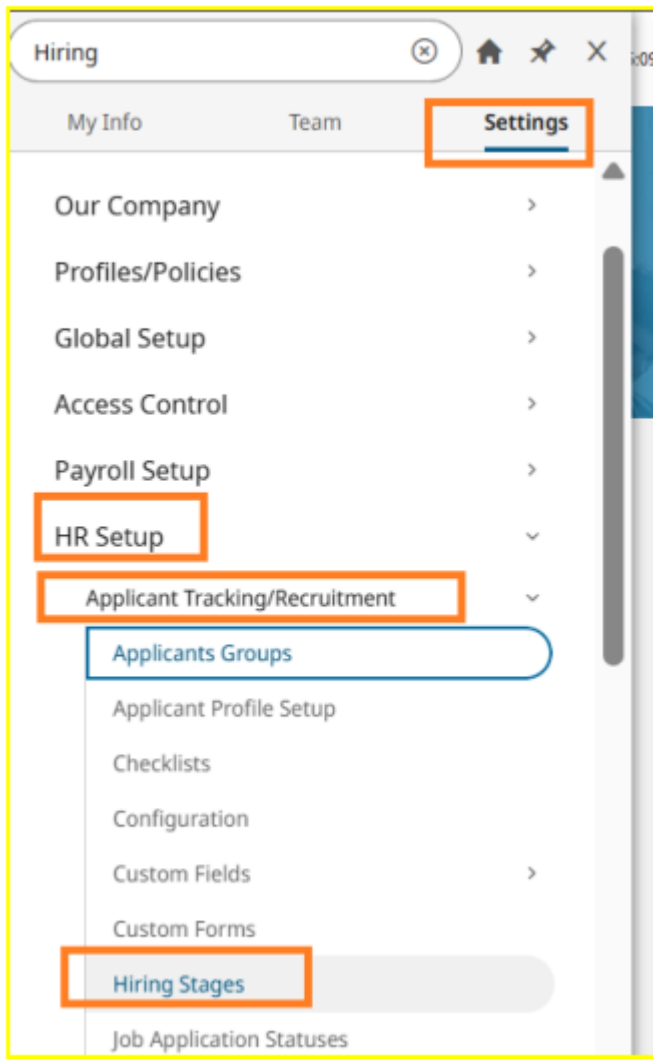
Hiring

My Info
Team
Settings

Our Company
Profiles/Policies
Global Setup
Access Control
Payroll Setup
HR Setup
Applicant Tracking/Recruitment
Applicants Groups
Applicant Profile Setup
Checklists
Configuration
Custom Fields
Custom Forms
Hiring Stages
Job Application Statuses